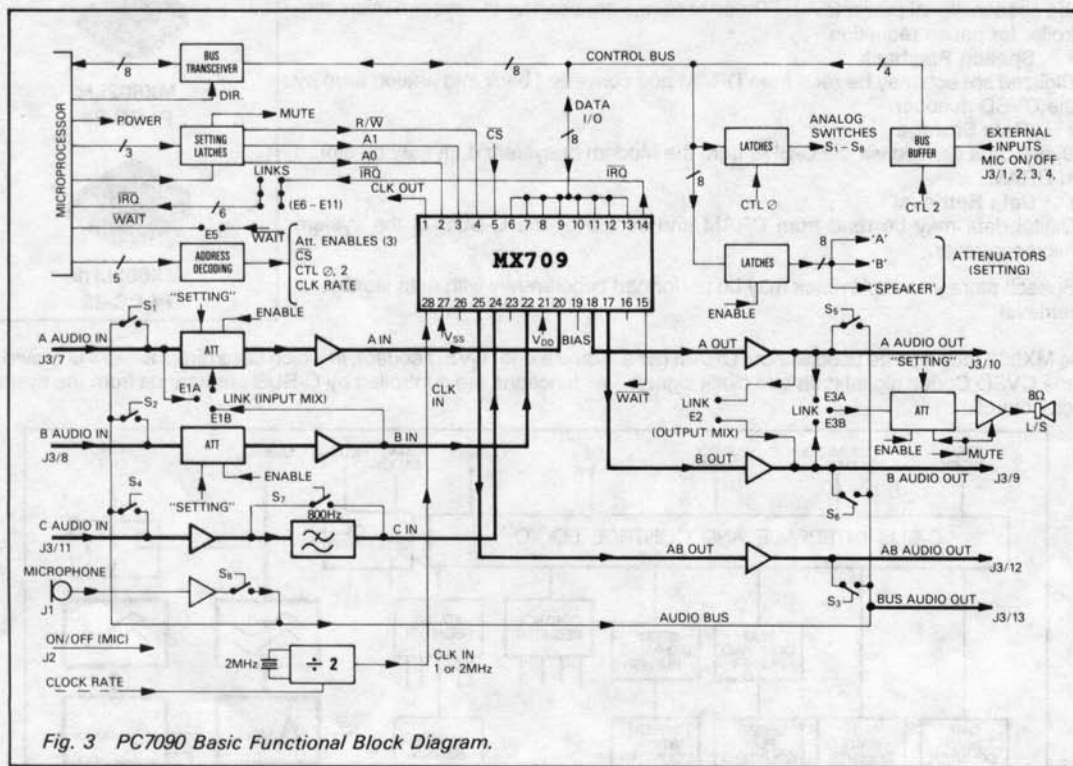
BUS TRANSCEIVER
8
CONTROL BUS
8
4
DIR.
MICROPROCESSOR
POWER
SETTING LATCHES
MUTE
3
R/W
A1
A0
IRQ
DATA I/O
8
CS
LATCHES
ANALOG SWITCHES $S_1 - S_8$
BUS BUFFER
EXTERNAL INPUTS MIC ON/OFF J3/1, 2, 3, 4,
CTL Ø
CTL 2
IRQ
LINKS
(E6 – E11)
CLK OUT
IRQ
WAIT
6
E5
WAIT
1 2 3 4 5 6 7 8 9 10 11 12 13 14
8
5
ADDRESS DECODING
Att. ENABLES (3)
CS
CTL Ø, 2
CLK RATE
MX709
LATCHES
8
'A'
'B'
'SPEAKER'
ATTENUATORS (SETTING)
28 27 26 25 24 23 22 21 20 19 18 17 16 15
"SETTING"
$S_1$
ENABLE
$V_{SS}$
$V_{DD}$
BIAS
ENABLE
$S_5$
A AUDIO IN
J3/7
ATT
A IN
A OUT
A AUDIO OUT
J3/10
E1A
$S_2$
LINK (INPUT MIX)
E1B
CLK IN
WAIT
"SETTING"
LINK
E3A
LINK
E3B
ATT
8Ω
L/S
E2
(OUTPUT MIX)
B AUDIO IN
J3/8
ATT
B IN
ENABLE
B OUT
ENABLE
MUTE
B AUDIO OUT
J3/9
$S_4$
"SETTING"
$S_7$
800Hz
$S_6$
C AUDIO IN
J3/11
C IN
AB OUT
AB AUDIO OUT
J3/12
MICROPHONE
J1
$S_8$
$S_3$
BUS AUDIO OUT
J3/13
AUDIO BUS
ON/OFF (MIC)
J2
2MHz
÷ 2
CLK IN
1 or 2MHz
CLOCK RATE
Fig. 3 PC7090 Basic Functional Block Diagram.